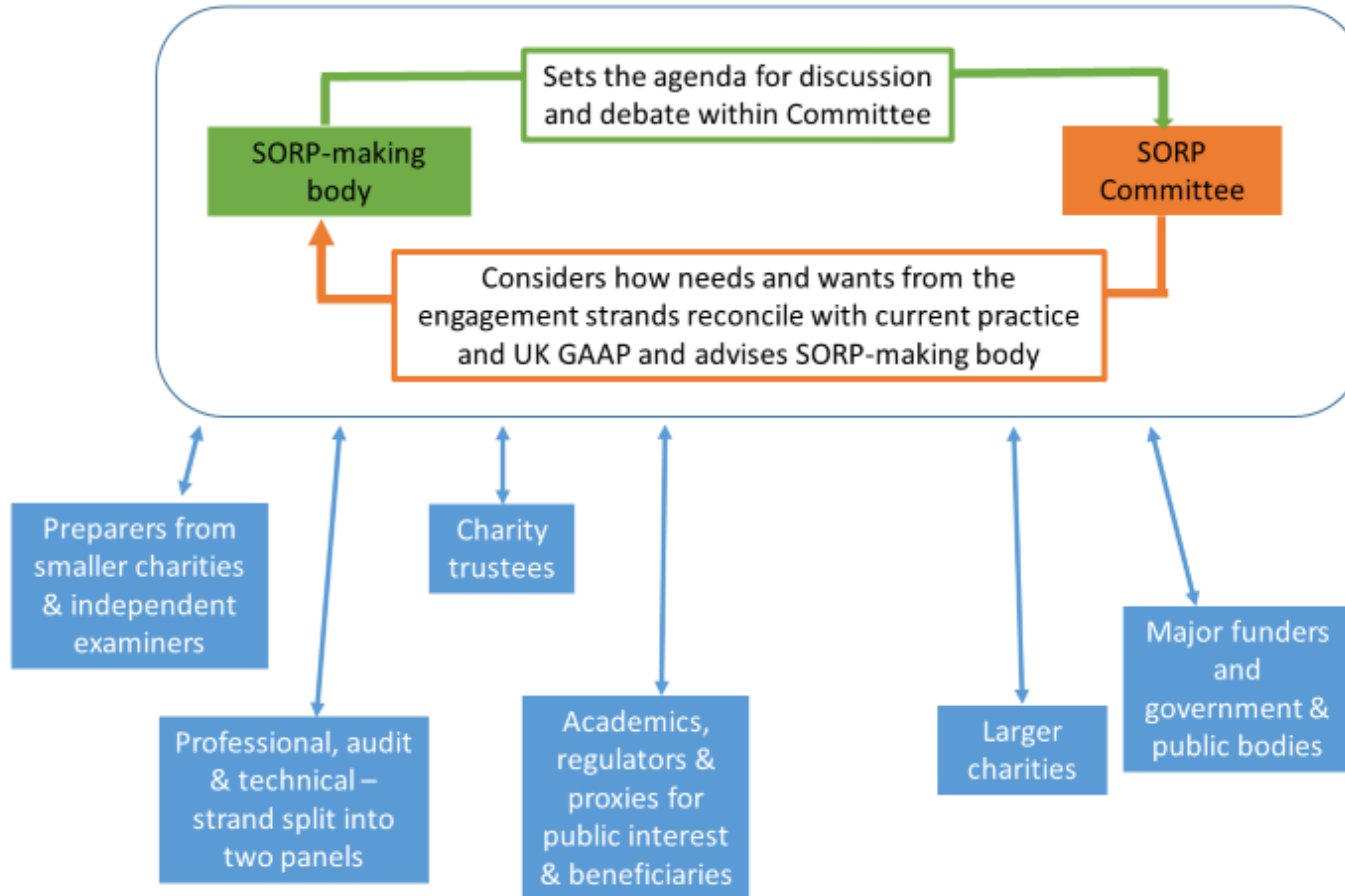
Sets the agenda for discussion and debate within Committee

SORP-making body

SORP Committee

Considers how needs and wants from the engagement strands reconcile with current practice and UK GAAP and advises SORP-making body

Preparers from smaller charities & independent examiners

Professional, audit & technical – strand split into two panels

Charity trustees

Academics, regulators & proxies for public interest & beneficiaries

Larger charities

Major funders and government & public bodies